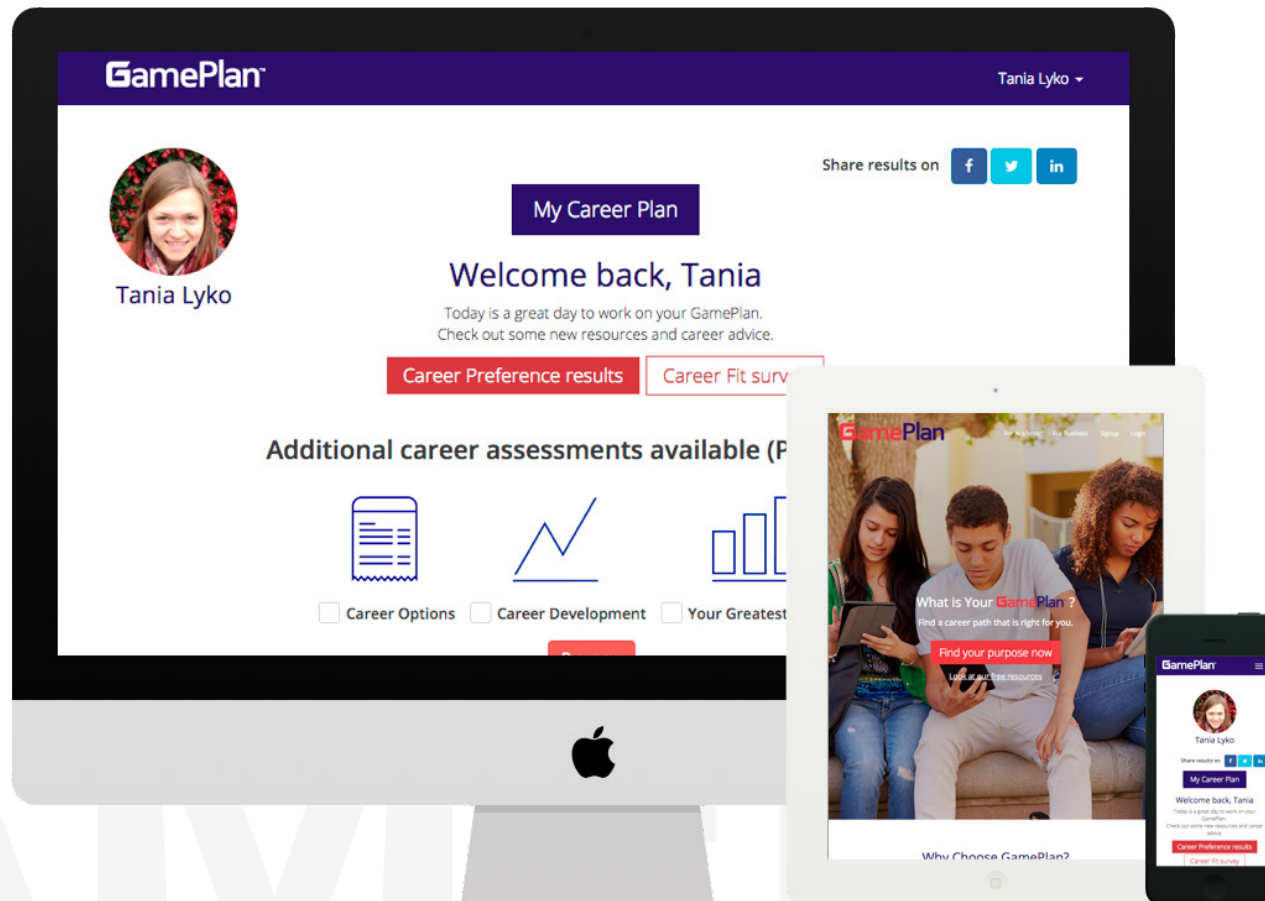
GamePlan™

Tania Lyko ▾

Tania Lyko

Share results on f in

My Career Plan

Welcome back, Tania

Today is a great day to work on your GamePlan.
Check out some new resources and career advice.

Career Preference results

Career Fit surv

Additional career assessments available (P

Career Options

Career Development

Your Greatest

GamePlan

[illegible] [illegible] Signup Login

What is Your GamePlan ?

Find a career path that is right for you.

Find your purpose now

Look at our free resources

Why Choose GamePlan?

GamePlan

Tania Lyko

Share results on f in

My Career Plan

Welcome back, Tania

Today is a great day to work on your GamePlan.
Check out some new resources and career advice.

Career Preference results

Career Fit survey